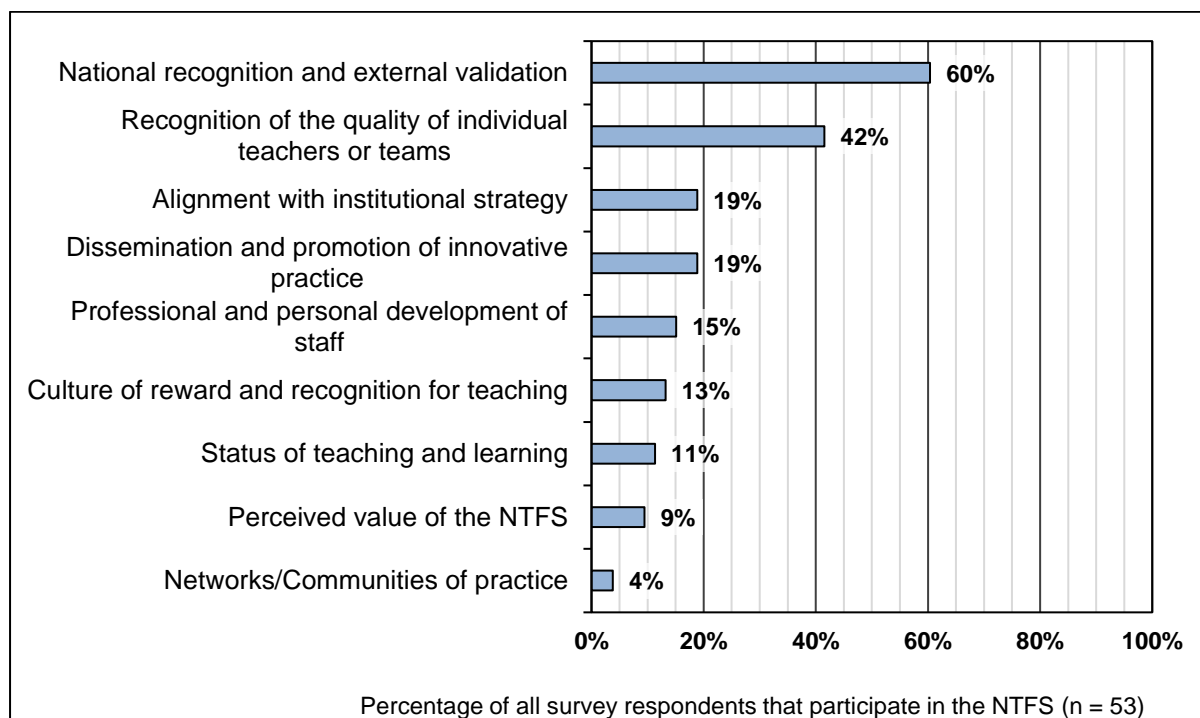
National recognition and external validation 60%

Recognition of the quality of individual teachers or teams 42%

Alignment with institutional strategy 19%

Dissemination and promotion of innovative practice 19%

Professional and personal development of staff 15%

Culture of reward and recognition for teaching 13%

Status of teaching and learning 11%

Perceived value of the NTFS 9%

Networks/Communities of practice 4%

0% 20% 40% 60% 80% 100%

Percentage of all survey respondents that participate in the NTFS (n = 53)